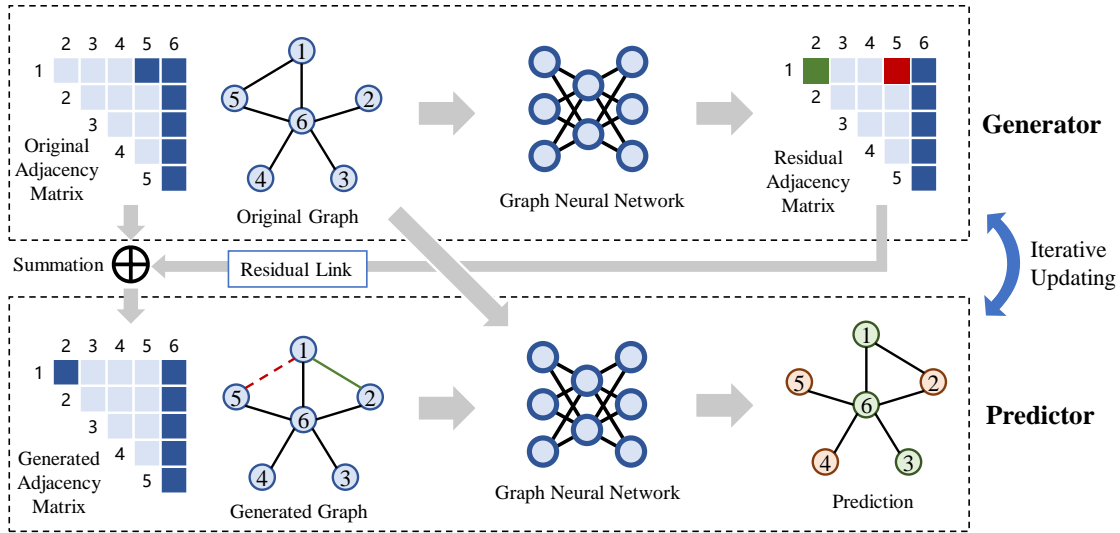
2 3 4 5 6
1
2
3
4
5
Original Adjacency Matrix

1
5
2
6
4
3
Original Graph

Graph Neural Network

2 3 4 5 6
1
2
3
4
5
Residual Adjacency Matrix

Generator

Iterative Updating

Summation

Residual Link

2 3 4 5 6
1
2
3
4
5
Generated Adjacency Matrix

1
5
2
6
4
3
Generated Graph

Graph Neural Network

1
5
2
6
4
3
Prediction

Predictor